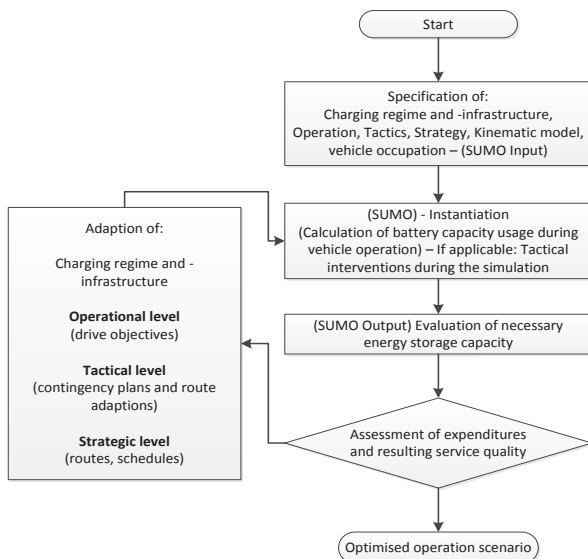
Start

Specification of:
Charging regime and -infrastructure, Operation, Tactics, Strategy, Kinematic model, vehicle occupation – (SUMO Input)

(SUMO) - Instantiation
(Calculation of battery capacity usage during vehicle operation) – If applicable: Tactical interventions during the simulation

(SUMO Output) Evaluation of necessary energy storage capacity

Assessment of expenditures and resulting service quality

Optimised operation scenario

Adaption of:

Charging regime and - infrastructure

**Operational level**
(drive objectives)

**Tactical level**
(contingency plans and route adaptions)

**Strategic level**
(routes, schedules)